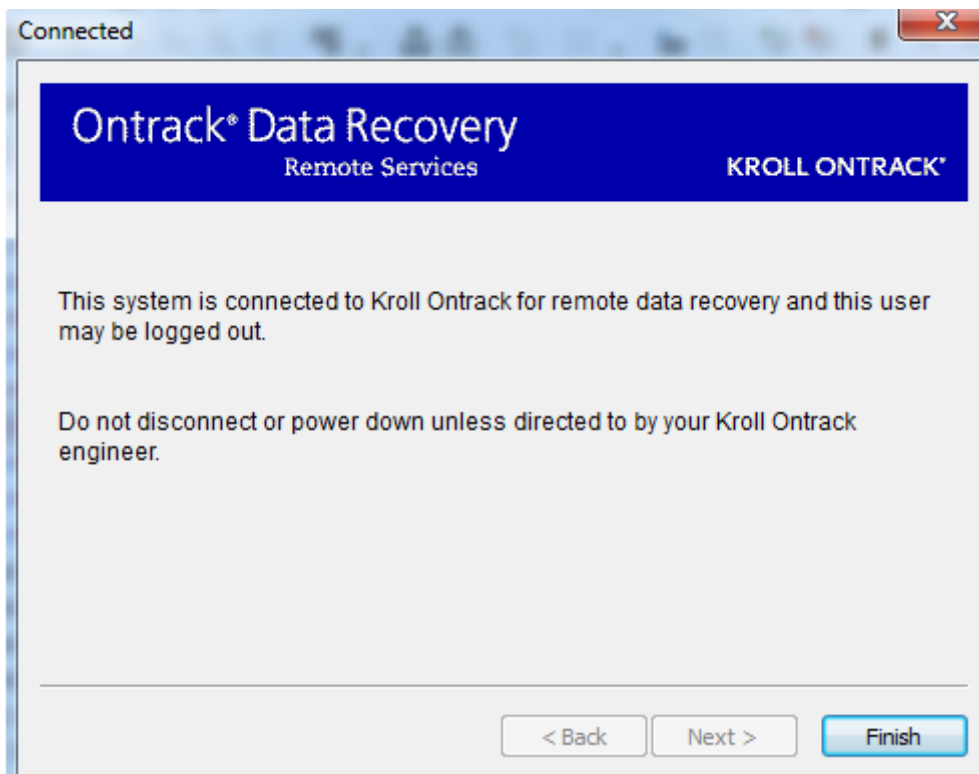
Connected

Ontrack® Data Recovery
Remote Services

KROLL ONTRACK®

This system is connected to Kroll Ontrack for remote data recovery and this user may be logged out.

Do not disconnect or power down unless directed to by your Kroll Ontrack engineer.

< Back
Next >
Finish